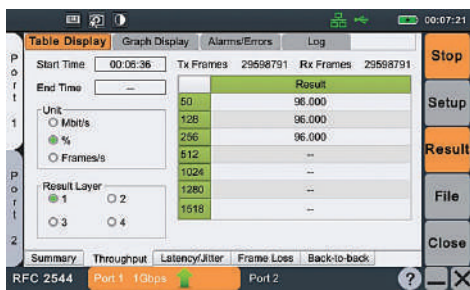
00:07:21

Table Display | Graph Display | Alarms/Errors | Log

Port 1

Port 2

Start Time 00:06:36

End Time --

Tx Frames 29598791 Rx Frames 29598791

Unit
Mbit/s
%
Frames/s

Result Layer
1
2
3
4

| | Result |
|---|---|
| 64 | 96.000 |
| 128 | 96.000 |
| 256 | 96.000 |
| 512 | -- |
| 1024 | -- |
| 1280 | -- |
| 1518 | -- |

Summary | Throughput | Latency/Jitter | Frame Loss | Back-to-back

RFC 2544 Port 1 1Gbps Port 2

Stop
Setup
Result
File
Close

?